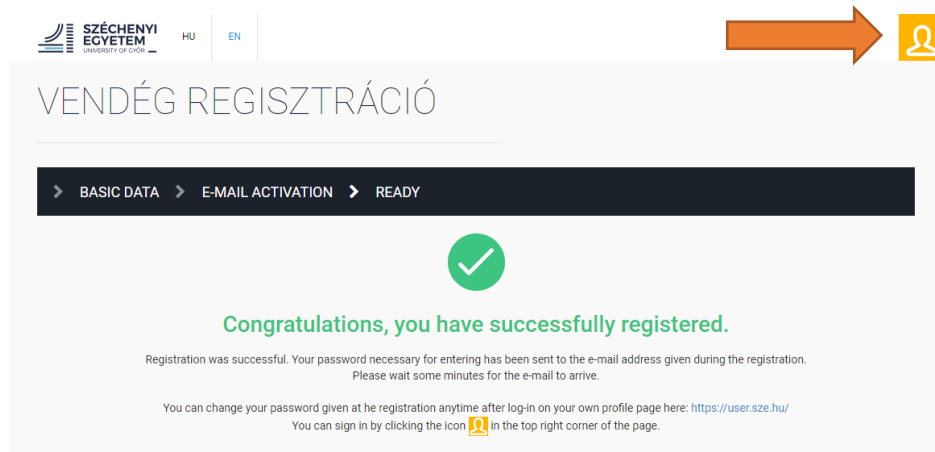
SZÉCHENYI EGYETEM
UNIVERSITY OF GYŐR

HU EN

VENDÉG REGISZTRÁCIÓ

BASIC DATA E-MAIL ACTIVATION READY

Congratulations, you have successfully registered.

Registration was successful. Your password necessary for entering has been sent to the e-mail address given during the registration. Please wait some minutes for the e-mail to arrive.

You can change your password given at he registration anytime after log-in on your own profile page here: https://user.sze.hu/
You can sign in by clicking the icon in the top right corner of the page.